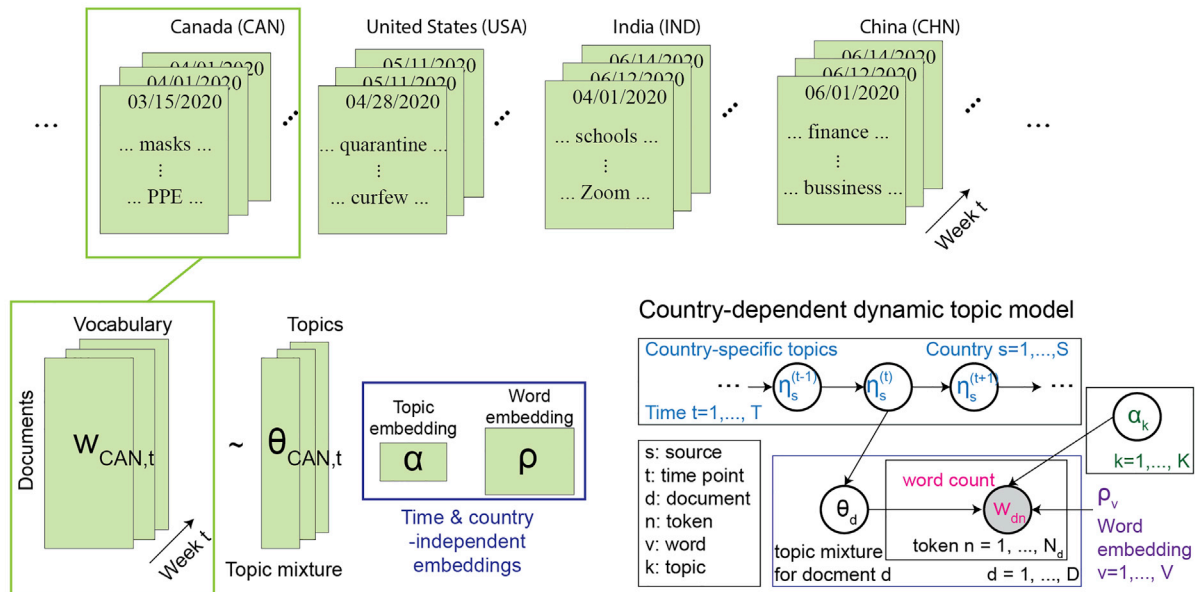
Canada (CAN)
04/01/2020
04/01/2020
03/15/2020
... masks ...
⋮
... PPE ...

United States (USA)
05/11/2020
05/11/2020
04/28/2020
... quarantine ...
⋮
... curfew ...

India (IND)
06/14/2020
06/12/2020
04/01/2020
... schools ...
⋮
... Zoom ...

China (CHN)
06/14/2020
06/12/2020
06/01/2020
... finance ...
⋮
... bussiness ...

Week $t$

...

Vocabulary
Documents
$W_{CAN,t}$
Week $t$

~

Topics
$\theta_{CAN,t}$
Topic mixture

Topic embedding
$\alpha$
Word embedding
$\rho$
Time & country -independent embeddings

Country-dependent dynamic topic model

Country-specific topics
Country s=1,...,S
... $\eta_s^{(t-1)}$ $\eta_s^{(t)}$ $\eta_s^{(t+1)}$ ...
Time t=1,..., T

s: source
t: time point
d: document
n: token
v: word
k: topic

$\alpha_k$
k=1,..., K

word count
$\theta_d$
$W_{dn}$
topic mixture for docment d
token n = 1, ..., $N_d$
d = 1, ..., D

$\rho_v$
Word embedding
v=1,..., V